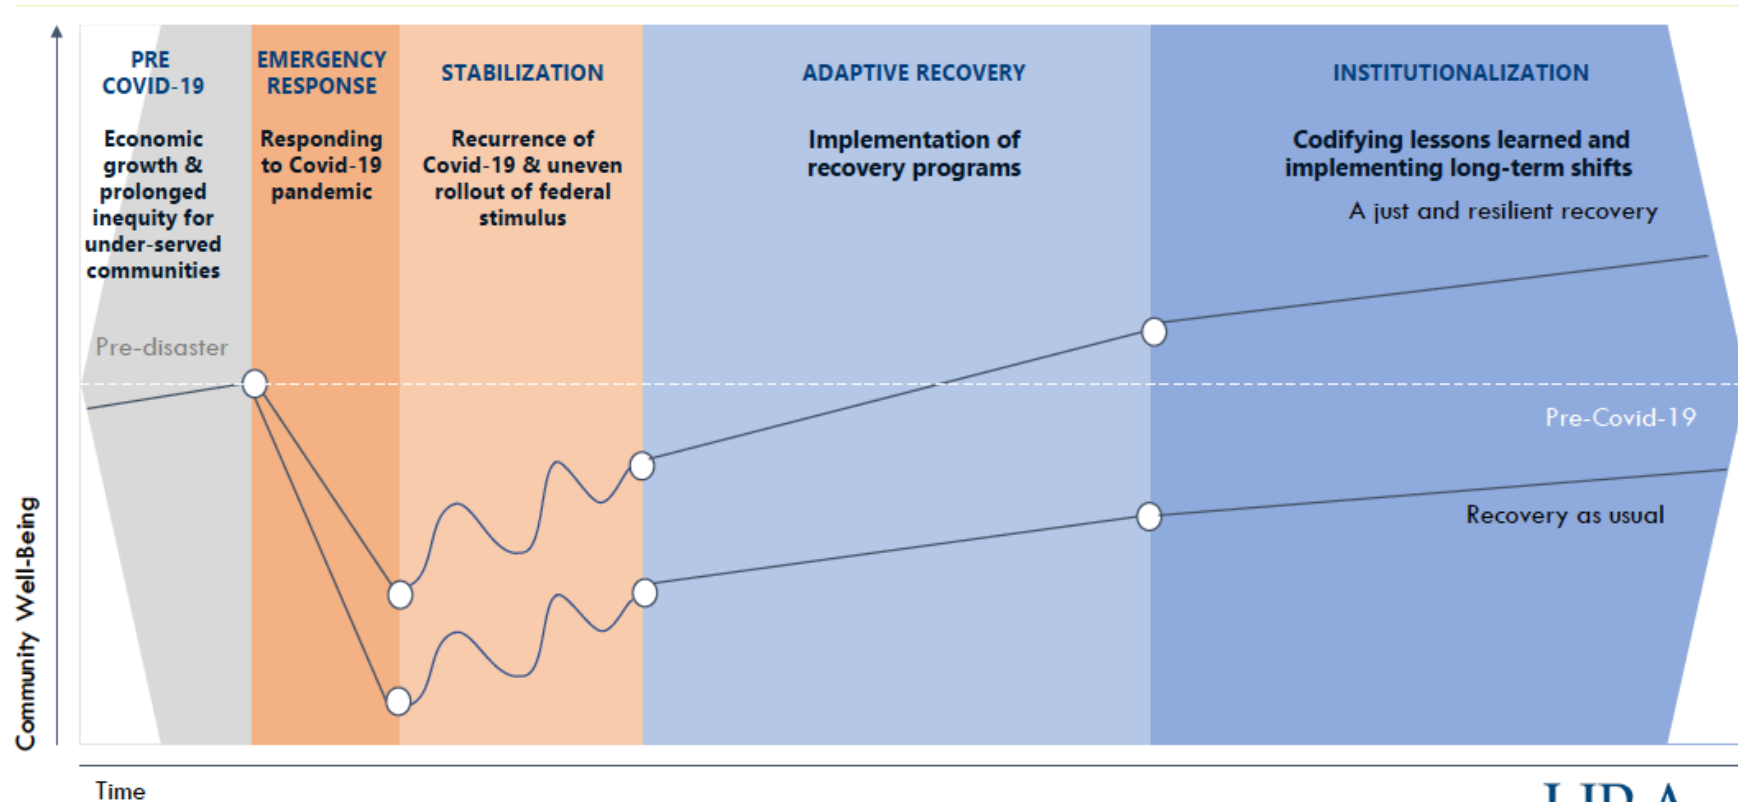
PRE COVID-19

Economic growth & prolonged inequity for under-served communities

EMERGENCY RESPONSE

Responding to Covid-19 pandemic

STABILIZATION

Recurrence of Covid-19 & uneven rollout of federal stimulus

ADAPTIVE RECOVERY

Implementation of recovery programs

INSTITUTIONALIZATION

Codifying lessons learned and implementing long-term shifts

A just and resilient recovery

Pre-disaster

Pre-Covid-19

Recovery as usual

Community Well-Being

Time

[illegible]